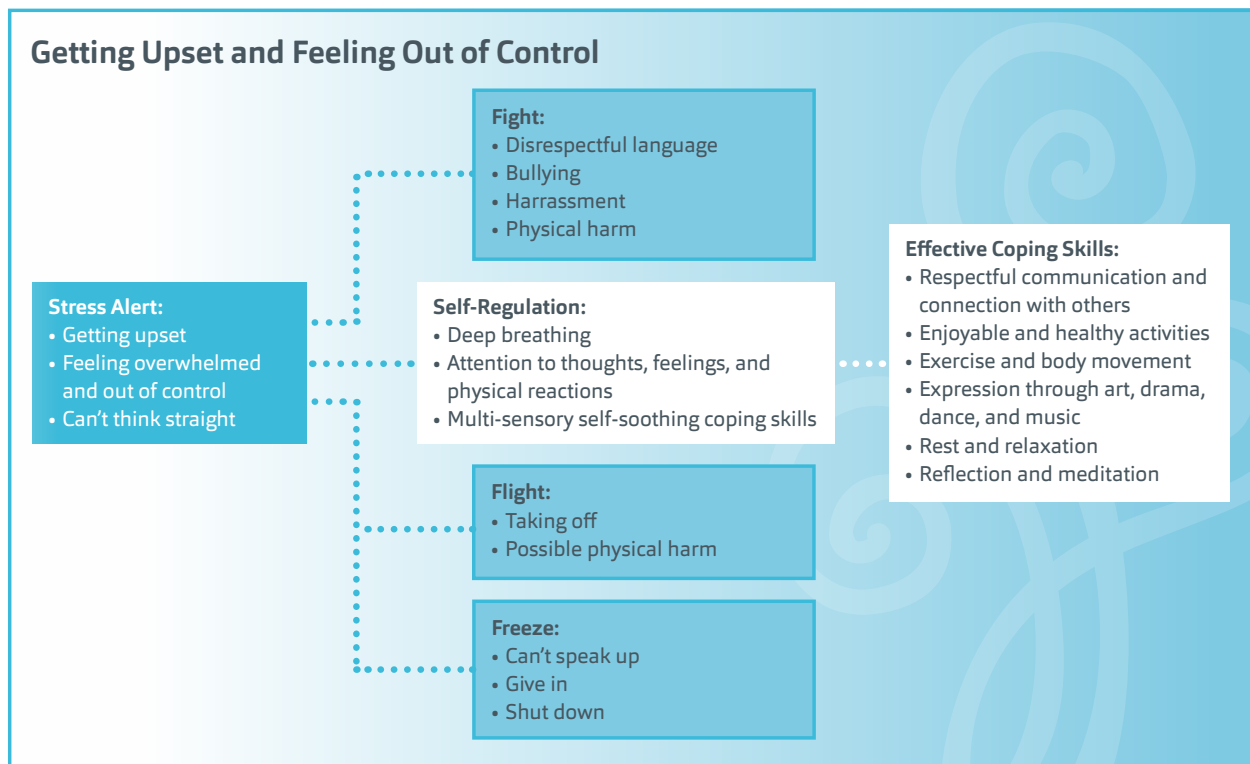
Getting Upset and Feeling Out of Control

Fight:
• Disrespectful language
• Bullying
• Harrassment
• Physical harm

Stress Alert:
• Getting upset
• Feeling overwhelmed and out of control
• Can't think straight

Self-Regulation:
• Deep breathing
• Attention to thoughts, feelings, and physical reactions
• Multi-sensory self-soothing coping skills

Effective Coping Skills:
• Respectful communication and connection with others
• Enjoyable and healthy activities
• Exercise and body movement
• Expression through art, drama, dance, and music
• Rest and relaxation
• Reflection and meditation

Flight:
• Taking off
• Possible physical harm

Freeze:
• Can't speak up
• Give in
• Shut down